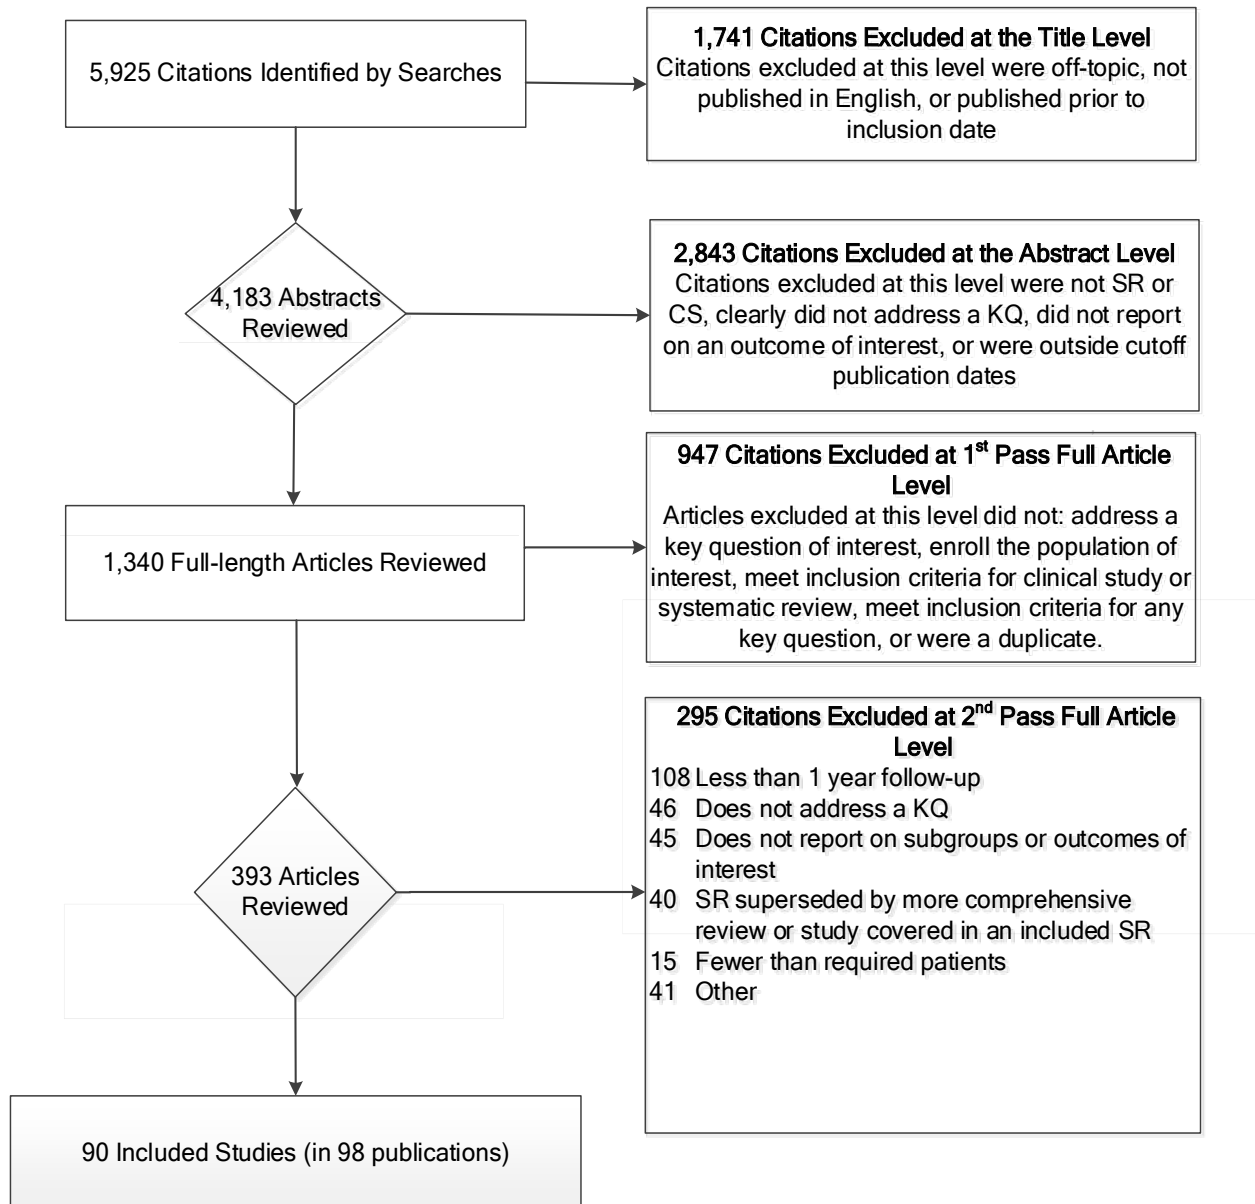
5,925 Citations Identified by Searches

1,741 Citations Excluded at the Title Level
Citations excluded at this level were off-topic, not published in English, or published prior to inclusion date

4,183 Abstracts Reviewed

2,843 Citations Excluded at the Abstract Level
Citations excluded at this level were not SR or CS, clearly did not address a KQ, did not report on an outcome of interest, or were outside cutoff publication dates

947 Citations Excluded at 1$^{st}$ Pass Full Article Level
Articles excluded at this level did not: address a key question of interest, enroll the population of interest, meet inclusion criteria for clinical study or systematic review, meet inclusion criteria for any key question, or were a duplicate.

1,340 Full-length Articles Reviewed

295 Citations Excluded at 2$^{nd}$ Pass Full Article Level
108 Less than 1 year follow-up
46 Does not address a KQ
45 Does not report on subgroups or outcomes of interest
40 SR superseded by more comprehensive review or study covered in an included SR
15 Fewer than required patients
41 Other

393 Articles Reviewed

90 Included Studies (in 98 publications)